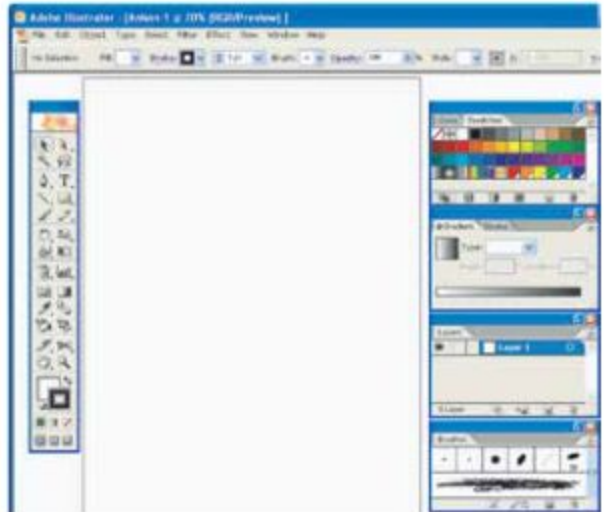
Adobe Illustrator - [Anlen-1 @ 70% (RGB/Preview)]

File Edit Object Type Select Filter Effect View Window Help

No Selection Fill: Stroke: 1 pt Brush: Opacity: 100 % Style:

Color Swatches

Gradient Stroke

Type:

Layers

Layer 1

1 Layer

Brushes